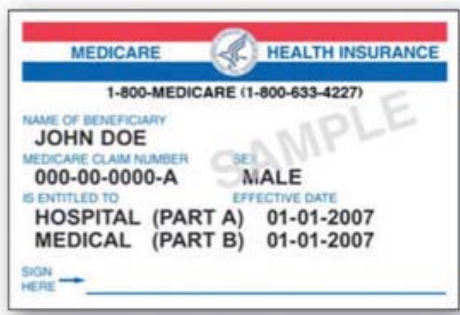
MEDICARE HEALTH INSURANCE

1-800-MEDICARE (1-800-633-4227)

NAME OF BENEFICIARY
JOHN DOE

MEDICARE CLAIM NUMBER
000-00-0000-A

SEX
MALE

IS ENTITLED TO
HOSPITAL (PART A)
MEDICAL (PART B)

EFFECTIVE DATE
01-01-2007
01-01-2007

SAMPLE

SIGN HERE